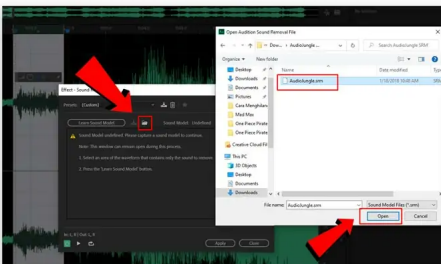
Effect - Sound R

Presets: (Custom)

Learn Sound Model

Sound Model: Undefined

Sound Model undefined. Please capture a sound model to continue.

Note: This window can remain open during this process.

1. Select an area of the waveform that contains only the sound to remove

2. Press the "Learn Sound Model" button.

In: L, R | Out: L, R

Apply

Close

Open Audition Sound Removal File

« Audio... › AudioJungle

Search AudioJungle SRM

Organize ▾ New folder

| Name | Date modified | Type |
|---|---|---|
| AudioJungle.srm | 1/18/2018 10:44 PM | SRM |

Desktop

Downloads

Documents

Pictures

Cara Menghilan

Mad Max

One Piece Pirate

One Piece Pirate

Creative Cloud Fil

This PC

3D Objects

Desktop

Documents

Downloads

File name: AudioJungle.srm

Sound Model Files (*.srm)

Open

Cancel